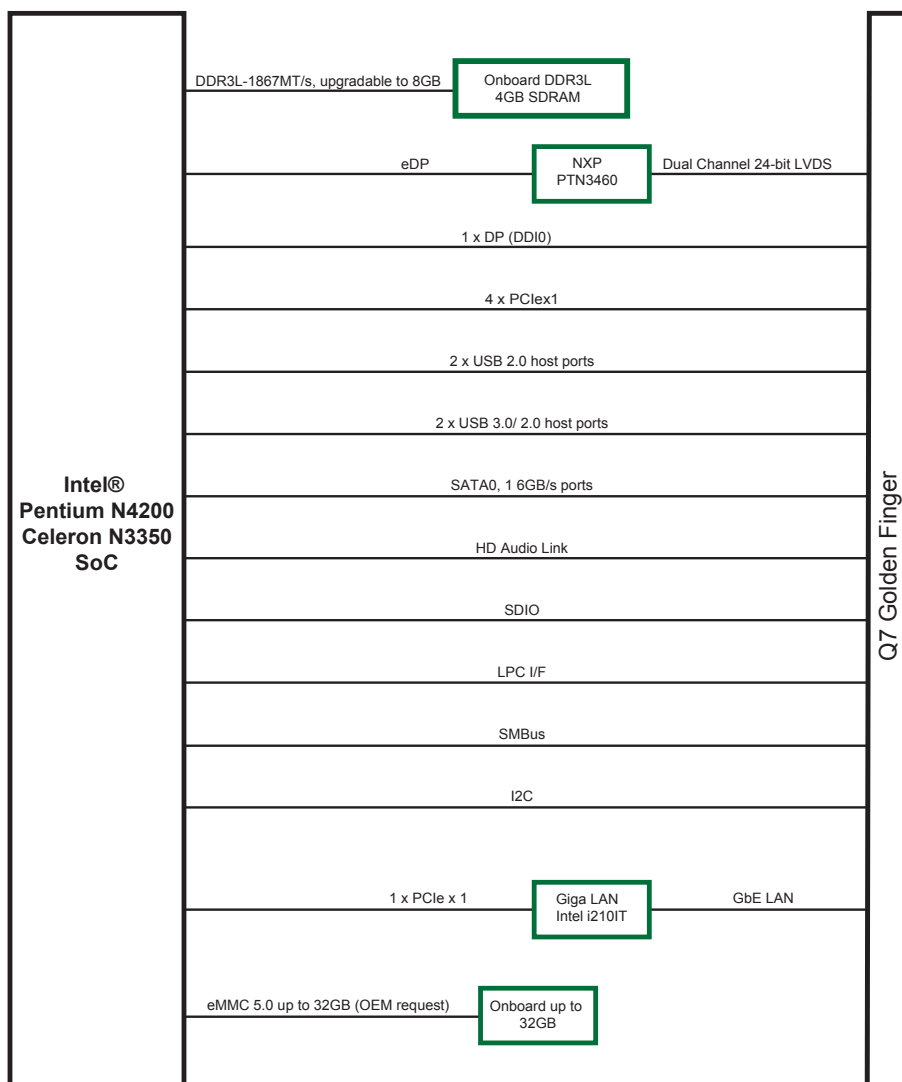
Intel®
Pentium N4200
Celeron N3350
SoC

DDR3L-1867MT/s, upgradable to 8GB

Onboard DDR3L
4GB SDRAM

eDP

NXP
PTN3460

Dual Channel 24-bit LVDS

1 x DP (DDI0)

4 x PCIex1

2 x USB 2.0 host ports

2 x USB 3.0/ 2.0 host ports

SATA0, 1 6GB/s ports

HD Audio Link

SDIO

LPC I/F

SMBus

I2C

1 x PCIe x 1

Giga LAN
Intel i210IT

GbE LAN

eMMC 5.0 up to 32GB (OEM request)

Onboard up to
32GB

Q7 Golden Finger